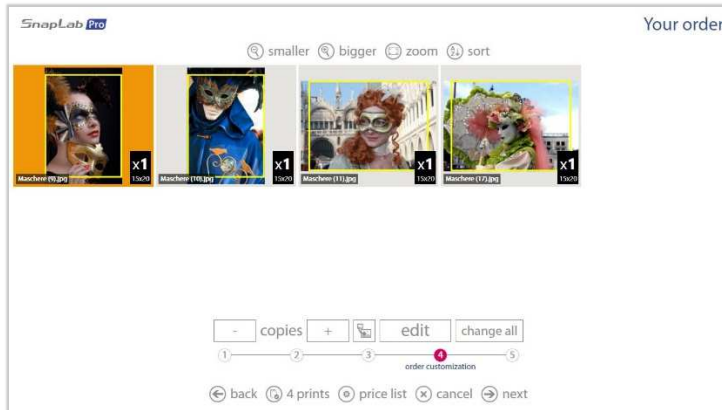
SnapLab Pro

Your order

smaller bigger zoom sort

Maschere (9).jpg x1 15x20

Maschere (10).jpg x1 15x20

Maschere (11).jpg x1 15x20

Maschere (17).jpg x1 15x20

- copies + edit change all

1 2 3 4 5

order customization

back 4 prints price list cancel next